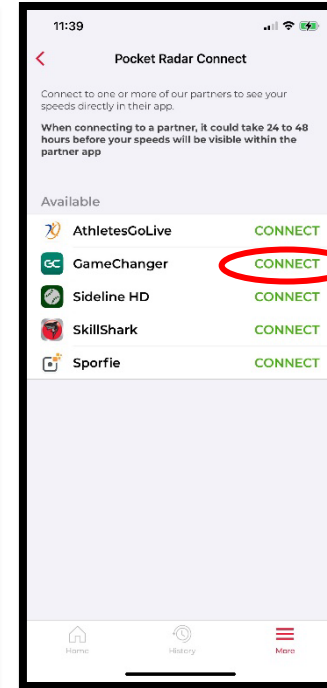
11:39

Pocket Radar Connect

Connect to one or more of our partners to see your speeds directly in their app.

When connecting to a partner, it could take 24 to 48 hours before your speeds will be visible within the partner app

Available

AthletesGoLive CONNECT

GC GameChanger CONNECT

Sideline HD CONNECT

SkillShark CONNECT

Sporfie CONNECT

Home History More